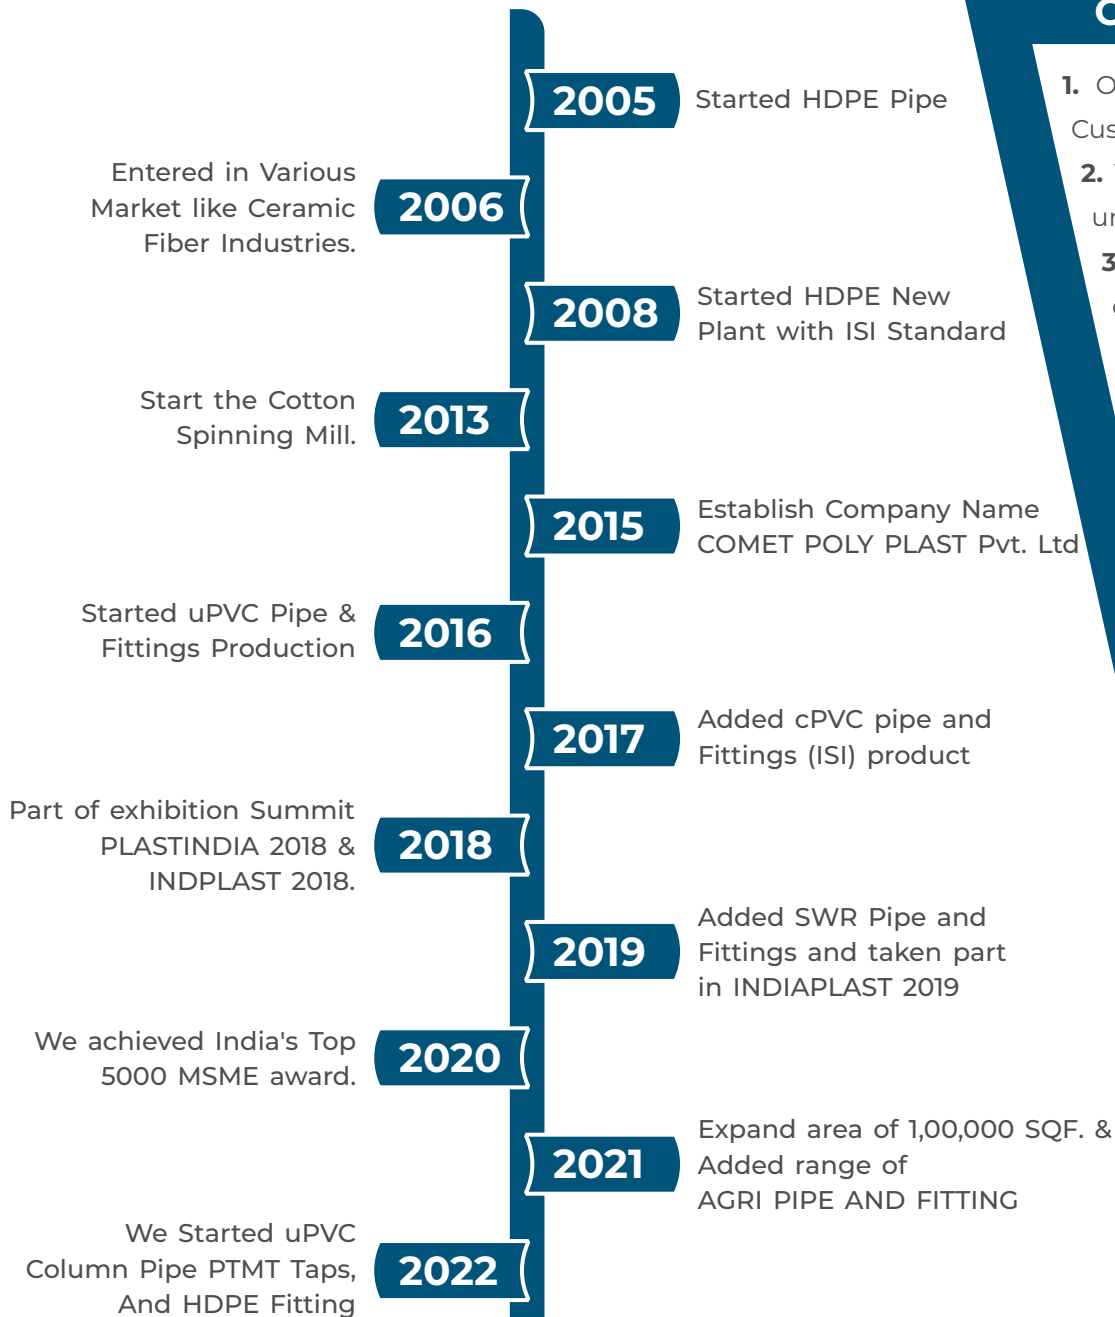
2005 Started HDPE Pipe

Entered in Various Market like Ceramic Fiber Industries. 2006

2008 Started HDPE New Plant with ISI Standard

Start the Cotton Spinning Mill. 2013

2015 Establish Company Name COMET POLY PLAST Pvt. Ltd

Started uPVC Pipe & Fittings Production 2016

2017 Added cPVC pipe and Fittings (ISI) product

Part of exhibition Summit PLASTINDIA 2018 & INDPLAST 2018. 2018

2019 Added SWR Pipe and Fittings and taken part in INDIAPLAST 2019

We achieved India's Top 5000 MSME award. 2020

2021 Expand area of 1,00,000 SQF. & Added range of AGRI PIPE AND FITTING

We Started uPVC Column Pipe PTMT Taps, And HDPE Fitting 2022

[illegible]

1. O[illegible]
Cus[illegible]
2. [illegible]
ur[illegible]
3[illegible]